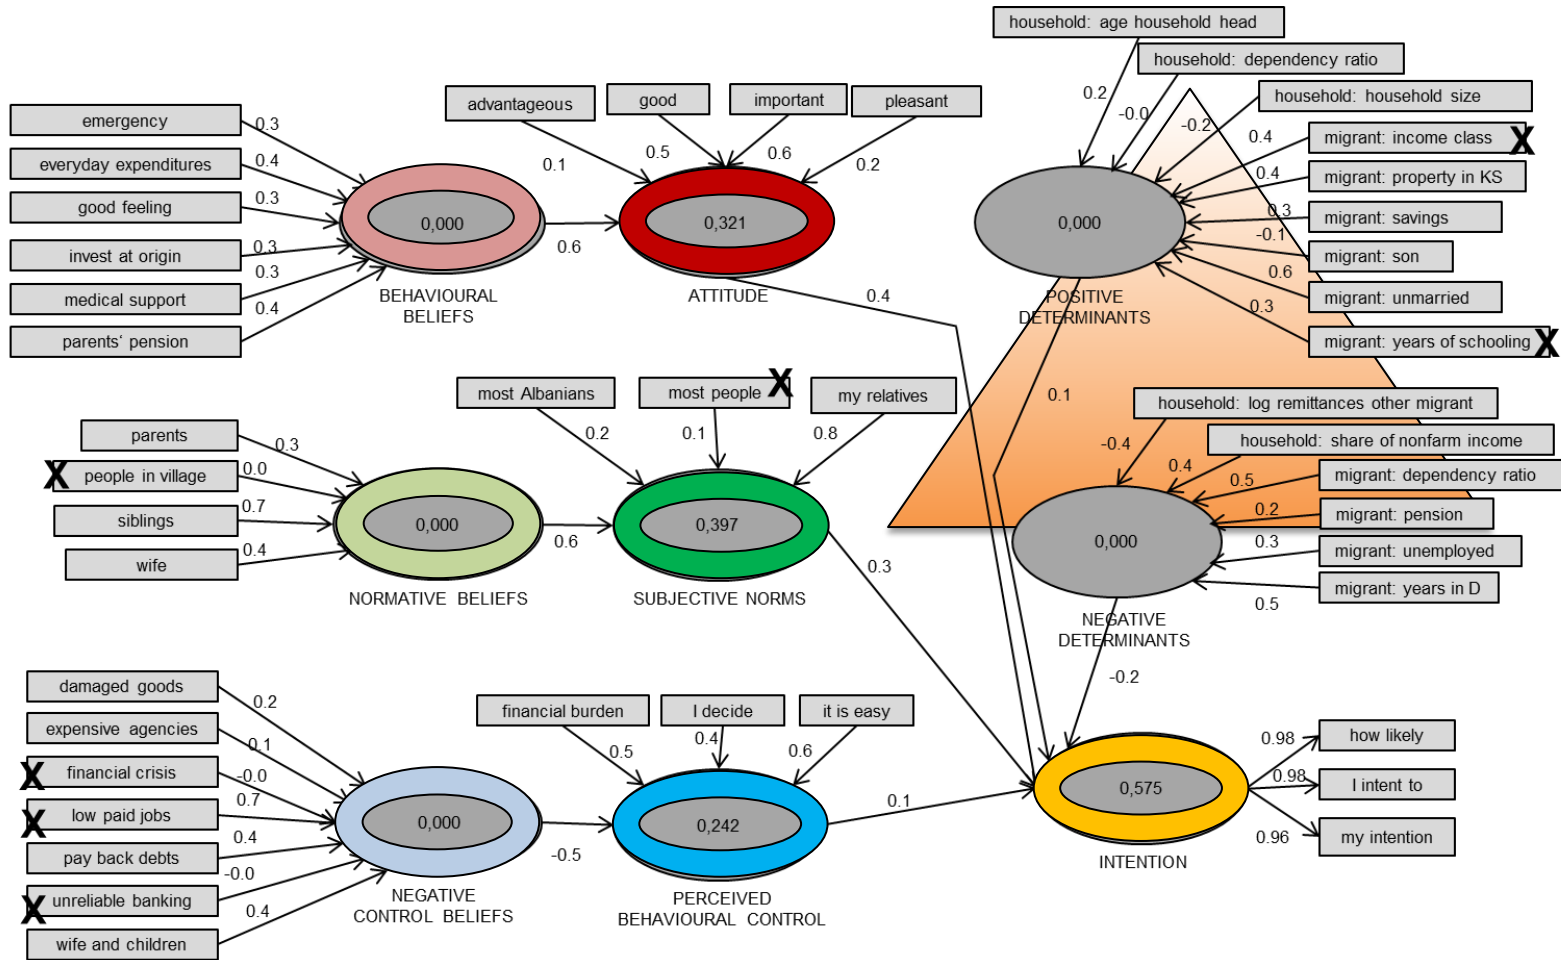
household: age household head
household: dependency ratio
household: household size
migrant: income class X
migrant: property in KS
migrant: savings
migrant: son
migrant: unmarried
migrant: years of schooling X
0.2
-0.0
-0.2
0.4
0.4
0.3
-0.1
0.6
0.3
0,000
POSITIVE DETERMINANTS

advantageous
good
important
pleasant
0.1
0.5
0.6
0.2
0,321
ATTITUDE

emergency
everyday expenditures
good feeling
invest at origin
medical support
parents' pension
0.3
0.4
0.3
0.3
0.3
0.4
0,000
BEHAVIOURAL BELIEFS
0.6
0.4

most Albanians
most people X
my relatives
0.2
0.1
0.8
0,397
SUBJECTIVE NORMS

parents
X people in village
siblings
wife
0.3
0.0
0.7
0.4
0,000
NORMATIVE BELIEFS
0.6
0.3
0.1

household: log remittances other migrant
household: share of nonfarm income
migrant: dependency ratio
migrant: pension
migrant: unemployed
migrant: years in D
-0.4
0.4
0.5
0.2
0.3
0.5
0,000
NEGATIVE DETERMINANTS
-0.2

damaged goods
expensive agencies
X financial crisis
X low paid jobs
pay back debts
X unreliable banking
wife and children
0.2
0.1
-0.0
0.7
0.4
-0.0
0.4
0,000
NEGATIVE CONTROL BELIEFS
-0.5

financial burden
I decide
it is easy
0.5
0.4
0.6
0,242
PERCEIVED BEHAVIOURAL CONTROL
0.1

0,575
INTENTION
0.98
0.98
0.96
how likely
I intent to
my intention